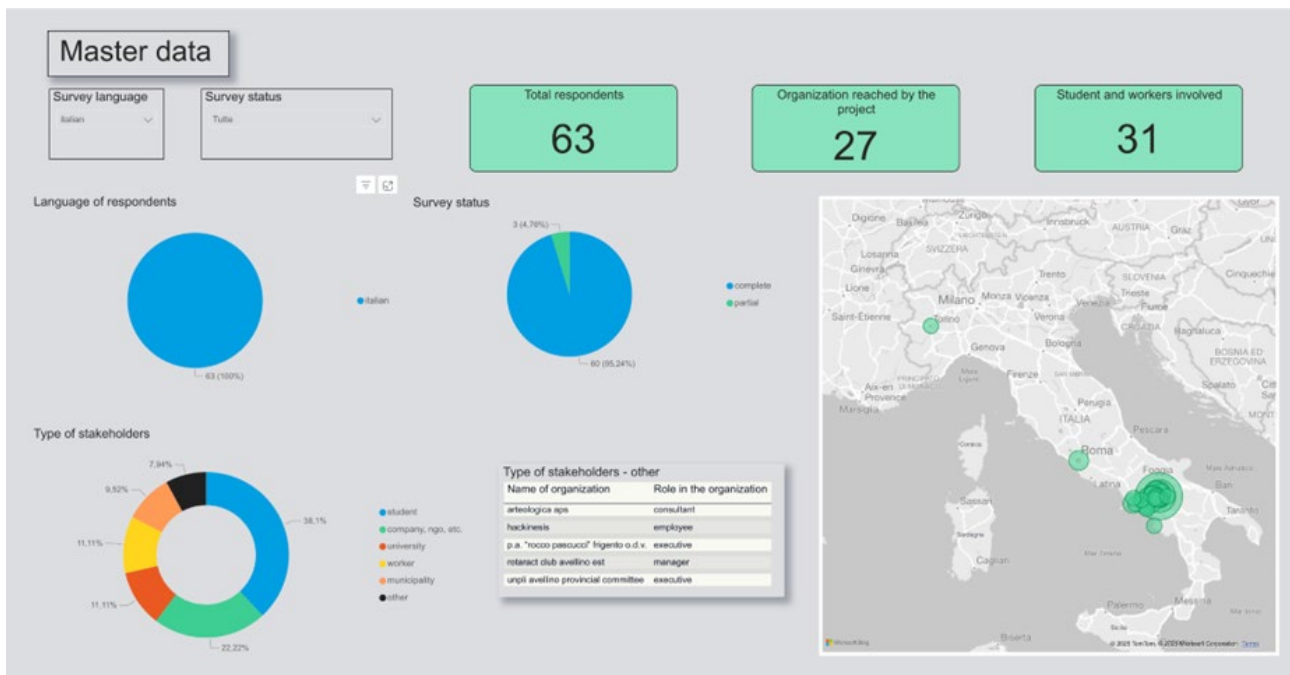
Master data

Survey language
Italian

Survey status
Tutte

Total respondents
63

Organization reached by the project
27

Student and workers involved
31

Language of respondents
63 (100%)
italian

Survey status
3 (4,76%)
60 (95,24%)
complete
partial

Type of stakeholders
7,94%
9,52%
11,11%
11,11%
22,22%
38,1%
student
company, ngo, etc.
university
worker
municipality
other

Type of stakeholders - other

| Name of organization | Role in the organization |
|---|---|
| arteologica aps | consultant |
| hackinesis | employee |
| p.a. "rocco pascucci" frigento o.d.v. | executive |
| rotaract club avellino est | manager |
| unpli avellino provincial committee | executive |

Digione Basilea Zurigo Innsbruck AUSTRIA Graz SVIZZERA Losanna Ginevra Trento SLOVENIA Lione Milano Monza Vicenza Trieste Saint-Étienne Torino Verona Genova Bologna Bosnia ED ERZEGOVINA Aix-en-Provence Marsiglia Firenze Perugia ITALIA Pescara Roma Foggia Latina Sassari Taranto Cagliari Palermo Messina Biserta Spalato
Microsoft Bing
© 2023 TomTom, © 2023 Microsoft Corporation Terms